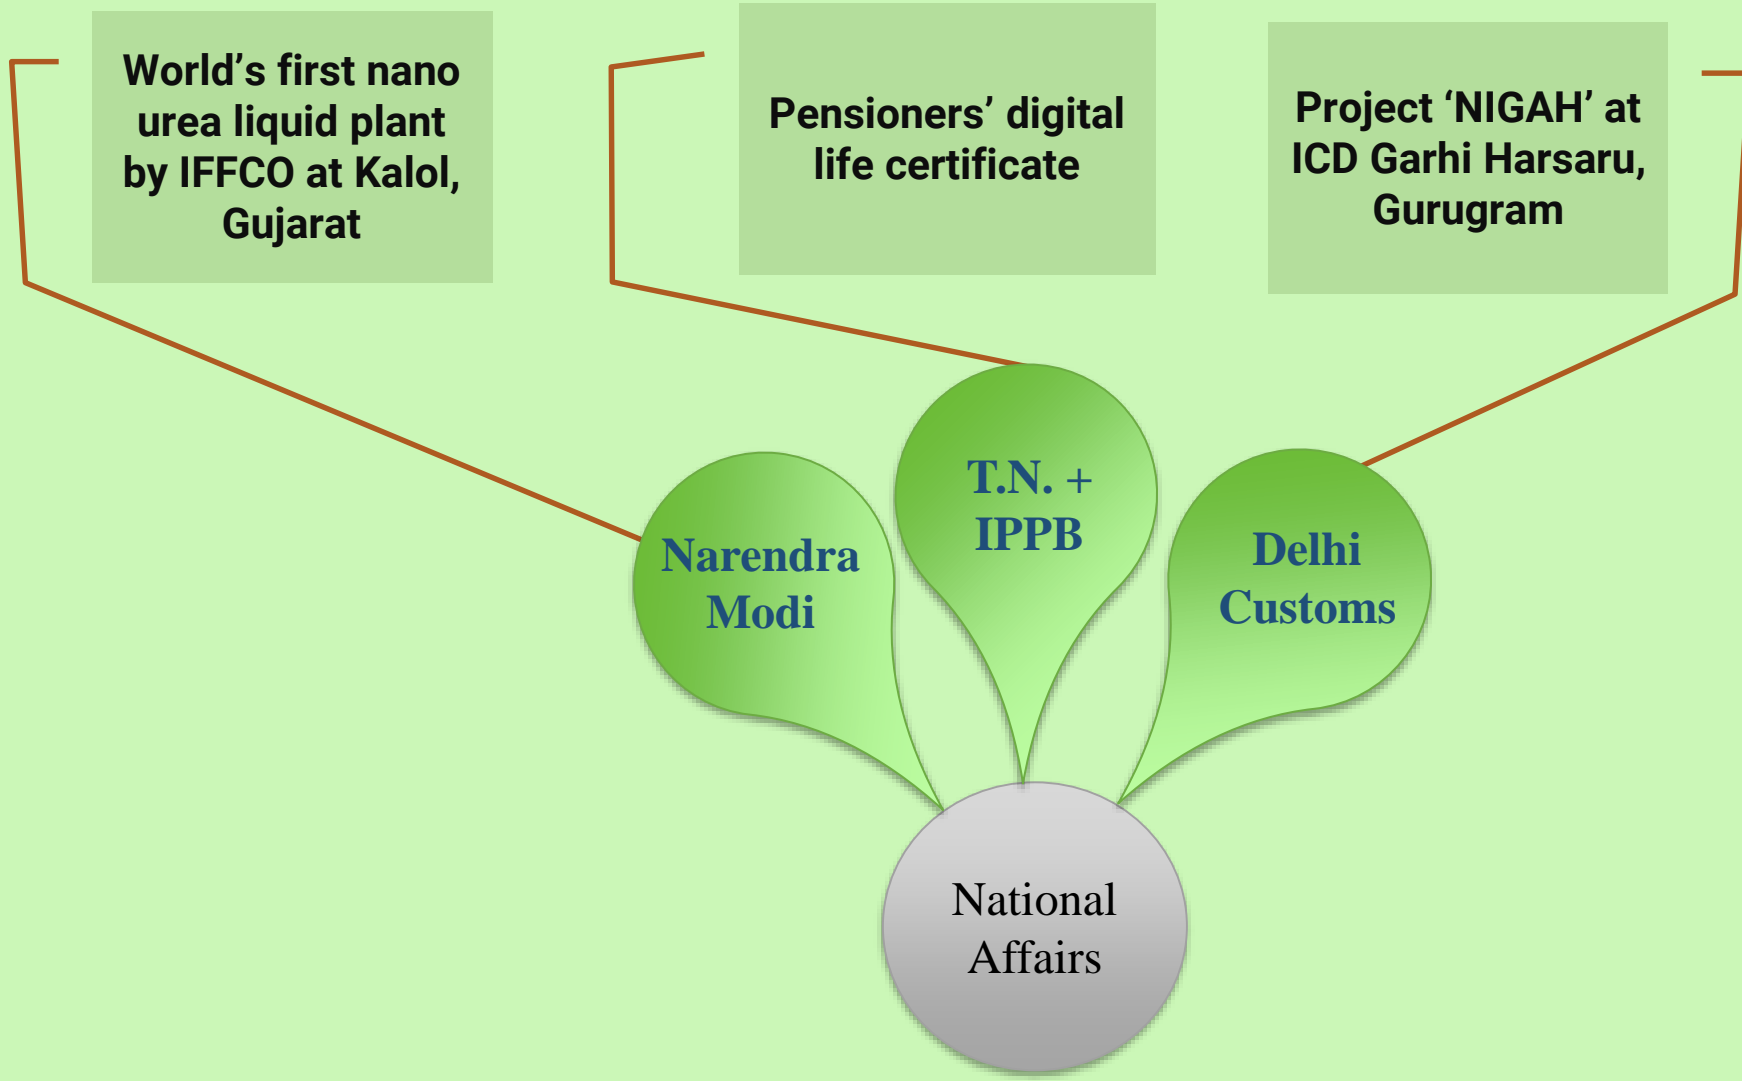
World’s first nano urea liquid plant by IFFCO at Kalol, Gujarat

Pensioners’ digital life certificate

Project ‘NIGAH’ at ICD Garhi Harsaru, Gurugram

Narendra Modi

T.N. + IPPB

Delhi Customs

National Affairs